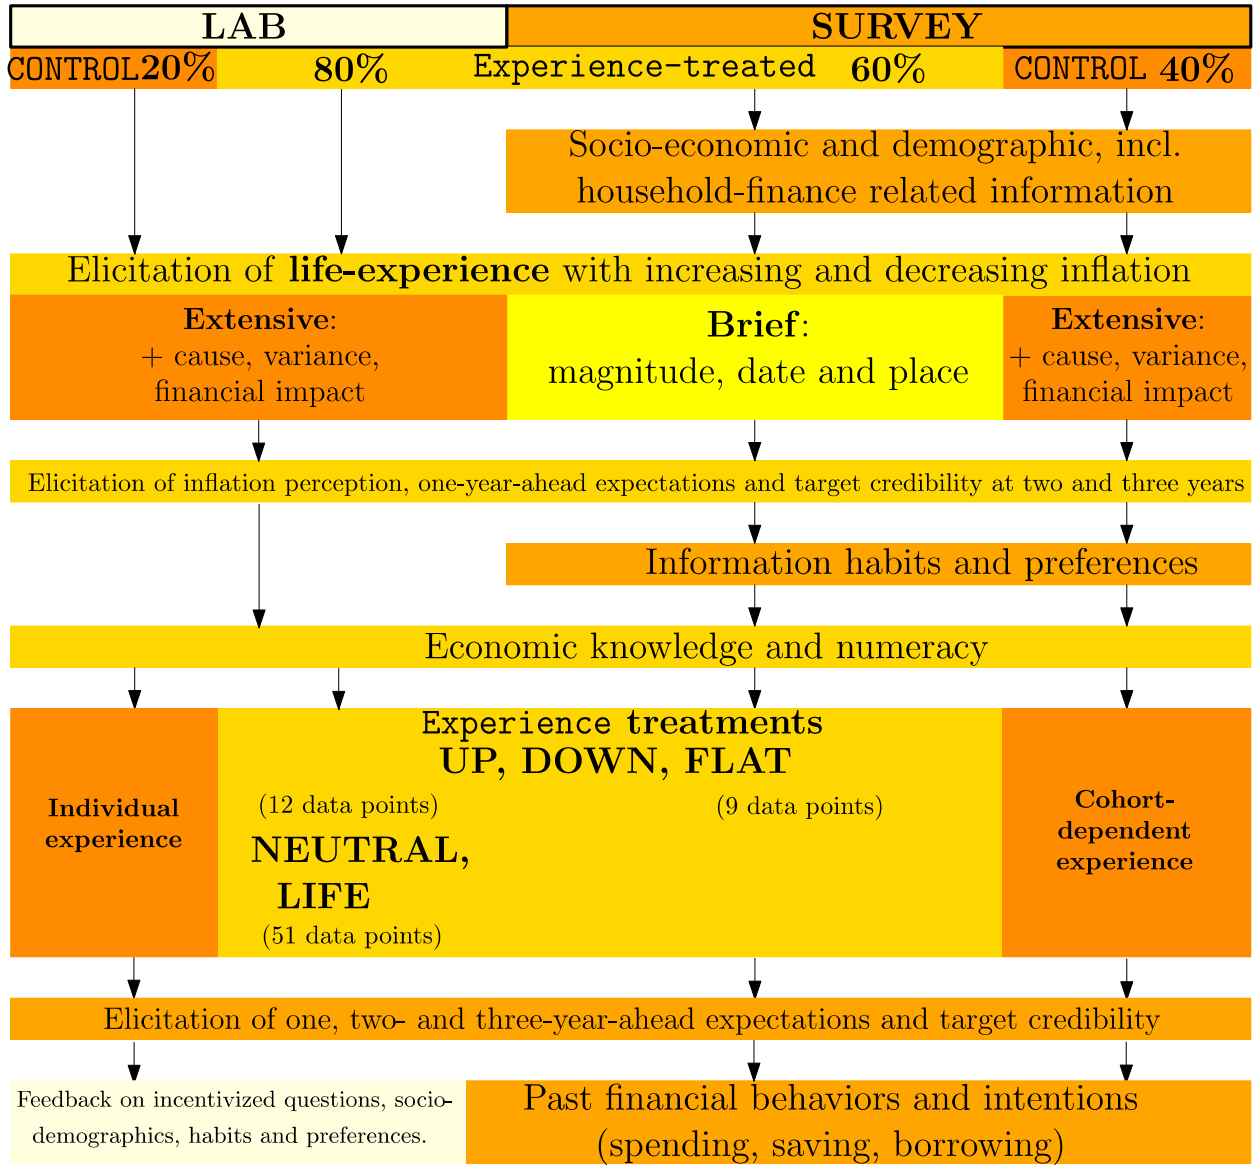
LAB

SURVEY

CONTROL 20%

80%

Experience-treated 60%

CONTROL 40%

Socio-economic and demographic, incl. household-finance related information

Elicitation of **life-experience** with increasing and decreasing inflation

**Extensive**: + cause, variance, financial impact

**Brief**: magnitude, date and place

**Extensive**: + cause, variance, financial impact

Elicitation of inflation perception, one-year-ahead expectations and target credibility at two and three years

Information habits and preferences

Economic knowledge and numeracy

**Individual experience**

Experience **treatments**
**UP, DOWN, FLAT**

(12 data points)

(9 data points)

**NEUTRAL, LIFE**

(51 data points)

**Cohort-dependent experience**

Elicitation of one, two- and three-year-ahead expectations and target credibility

Feedback on incentivized questions, socio-demographics, habits and preferences.

Past financial behaviors and intentions (spending, saving, borrowing)